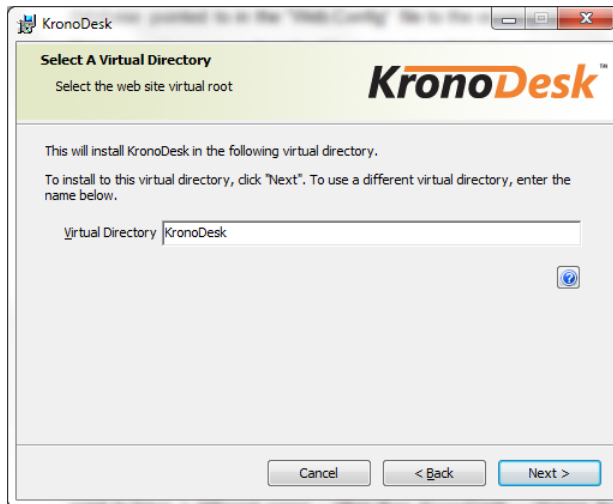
KronoDesk

Select A Virtual Directory

Select the web site virtual root

KronoDesk™

This will install KronoDesk in the following virtual directory.

To install to this virtual directory, click "Next". To use a different virtual directory, enter the name below.

Virtual Directory KronoDesk

Cancel

< Back

Next >